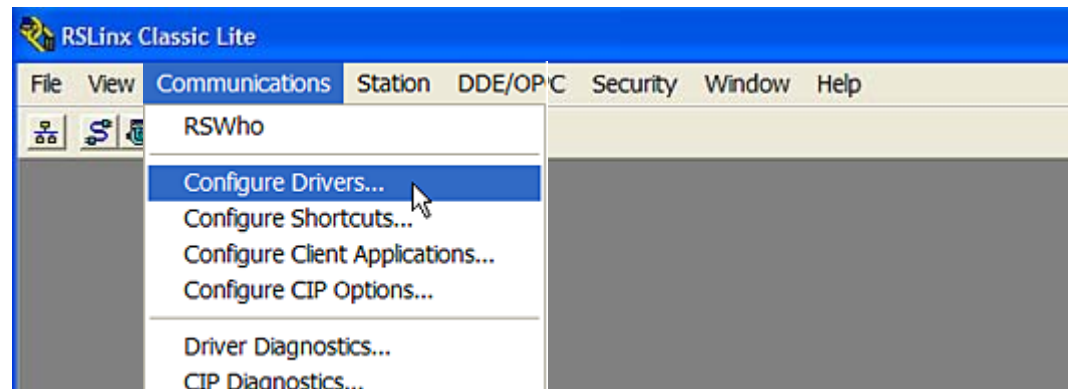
RSLinx Classic Lite

File View Communications Station DDE/OPC Security Window Help

RSWho

Configure Drivers...
Configure Shortcuts...
Configure Client Applications...
Configure CIP Options...

Driver Diagnostics...
CIP Diagnostics...